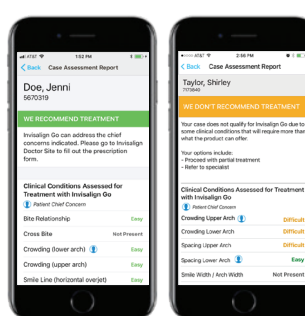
AT&T 1:52 PM

< Back Case Assessment Report

Doe, Jenni
5670319

WE RECOMMEND TREATMENT

Invisalign Go can address the chief concerns indicated. Please go to Invisalign Doctor Site to fill out the prescription form.

Clinical Conditions Assessed for Treatment with Invisalign Go

Patient Chief Concern

Bite Relationship Easy

Cross Bite Not Present

Crowding (lower arch) Easy

Crowding (upper arch) Easy

Smile Line (horizontal overjet) Easy

AT&T 2:56 PM

< Back Case Assessment Report

Taylor, Shirley
7173845

WE DON'T RECOMMEND TREATMENT

Your case does not qualify for Invisalign Go due to some clinical conditions that will require more than what the product can offer.

Your options include:
- Proceed with partial treatment
- Refer to specialist

Clinical Conditions Assessed for Treatment with Invisalign Go

Patient Chief Concern

Crowding Upper Arch Difficult

Crowding Lower Arch Difficult

Spacing Upper Arch Difficult

Spacing Lower Arch Easy

Smile Width / Arch Width Not Present